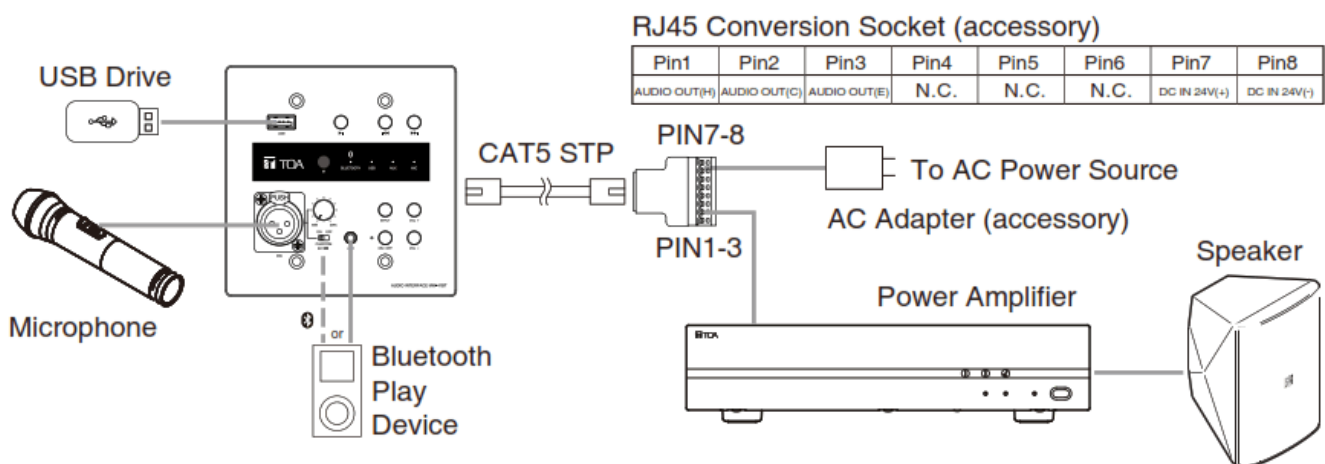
RJ45 Conversion Socket (accessory)

| Pin1 | Pin2 | Pin3 | Pin4 | Pin5 | Pin6 | Pin7 | Pin8 |
|---|---|---|---|---|---|---|---|
| AUDIO OUT(H) | AUDIO OUT(C) | AUDIO OUT(E) | N.C. | N.C. | N.C. | DC IN 24V(+) | DC IN 24V(-) |

USB Drive

TOA

PUSH

CAT5 STP

PIN7-8

To AC Power Source

AC Adapter (accessory)

PIN1-3

Speaker

Power Amplifier

TOA

Microphone

or

Bluetooth Play Device